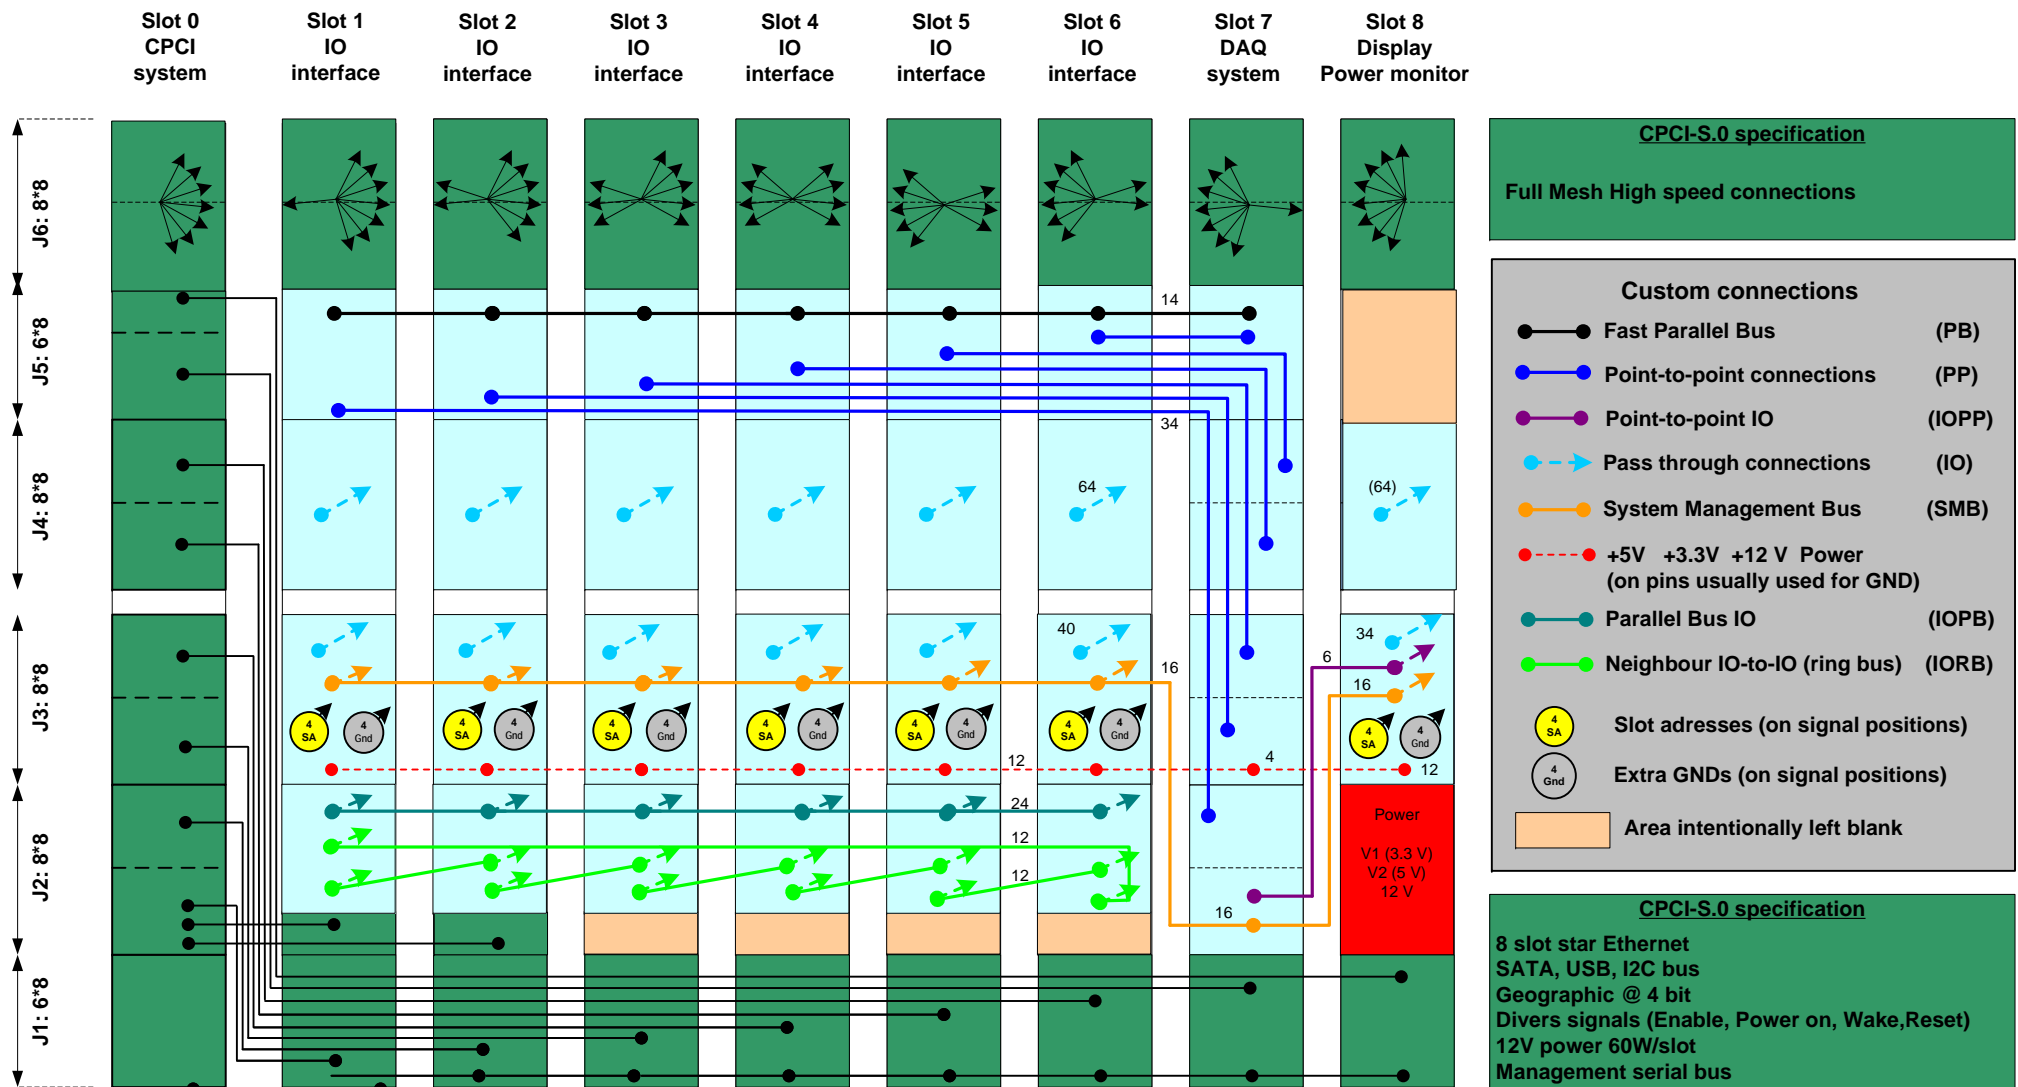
Slot 0
CPCI
system

Slot 1
IO
interface

Slot 2
IO
interface

Slot 3
IO
interface

Slot 4
IO
interface

Slot 5
IO
interface

Slot 6
IO
interface

Slot 7
DAQ
system

Slot 8
Display
Power monitor

J6: 8*8

J5: 6*8

J4: 8*8

J3: 8*8

J2: 8*8

J1: 6*8

14

34

64

(64)

40

16

34

6

16

12

4

12

24

12

12

16

4 SA

4 Gnd

Power

V1 (3.3 V)
V2 (5 V)
12 V

CPCI-S.0 specification

Full Mesh High speed connections

Custom connections

| | | |
|---|---|---|
| | Fast Parallel Bus | (PB) |
| | Point-to-point connections | (PP) |
| | Point-to-point IO | (IOPP) |
| | Pass through connections | (IO) |
| | System Management Bus | (SMB) |
| | +5V +3.3V +12 V Power (on pins usually used for GND) | |
| | Parallel Bus IO | (IOPB) |
| | Neighbour IO-to-IO (ring bus) | (IORB) |
| 4 SA | Slot adresses (on signal positions) | |
| 4 Gnd | Extra GNDs (on signal positions) | |
| | Area intentionally left blank | |

CPCI-S.0 specification

8 slot star Ethernet
SATA, USB, I2C bus
Geographic @ 4 bit
Divers signals (Enable, Power on, Wake,Reset)
12V power 60W/slot
Management serial bus